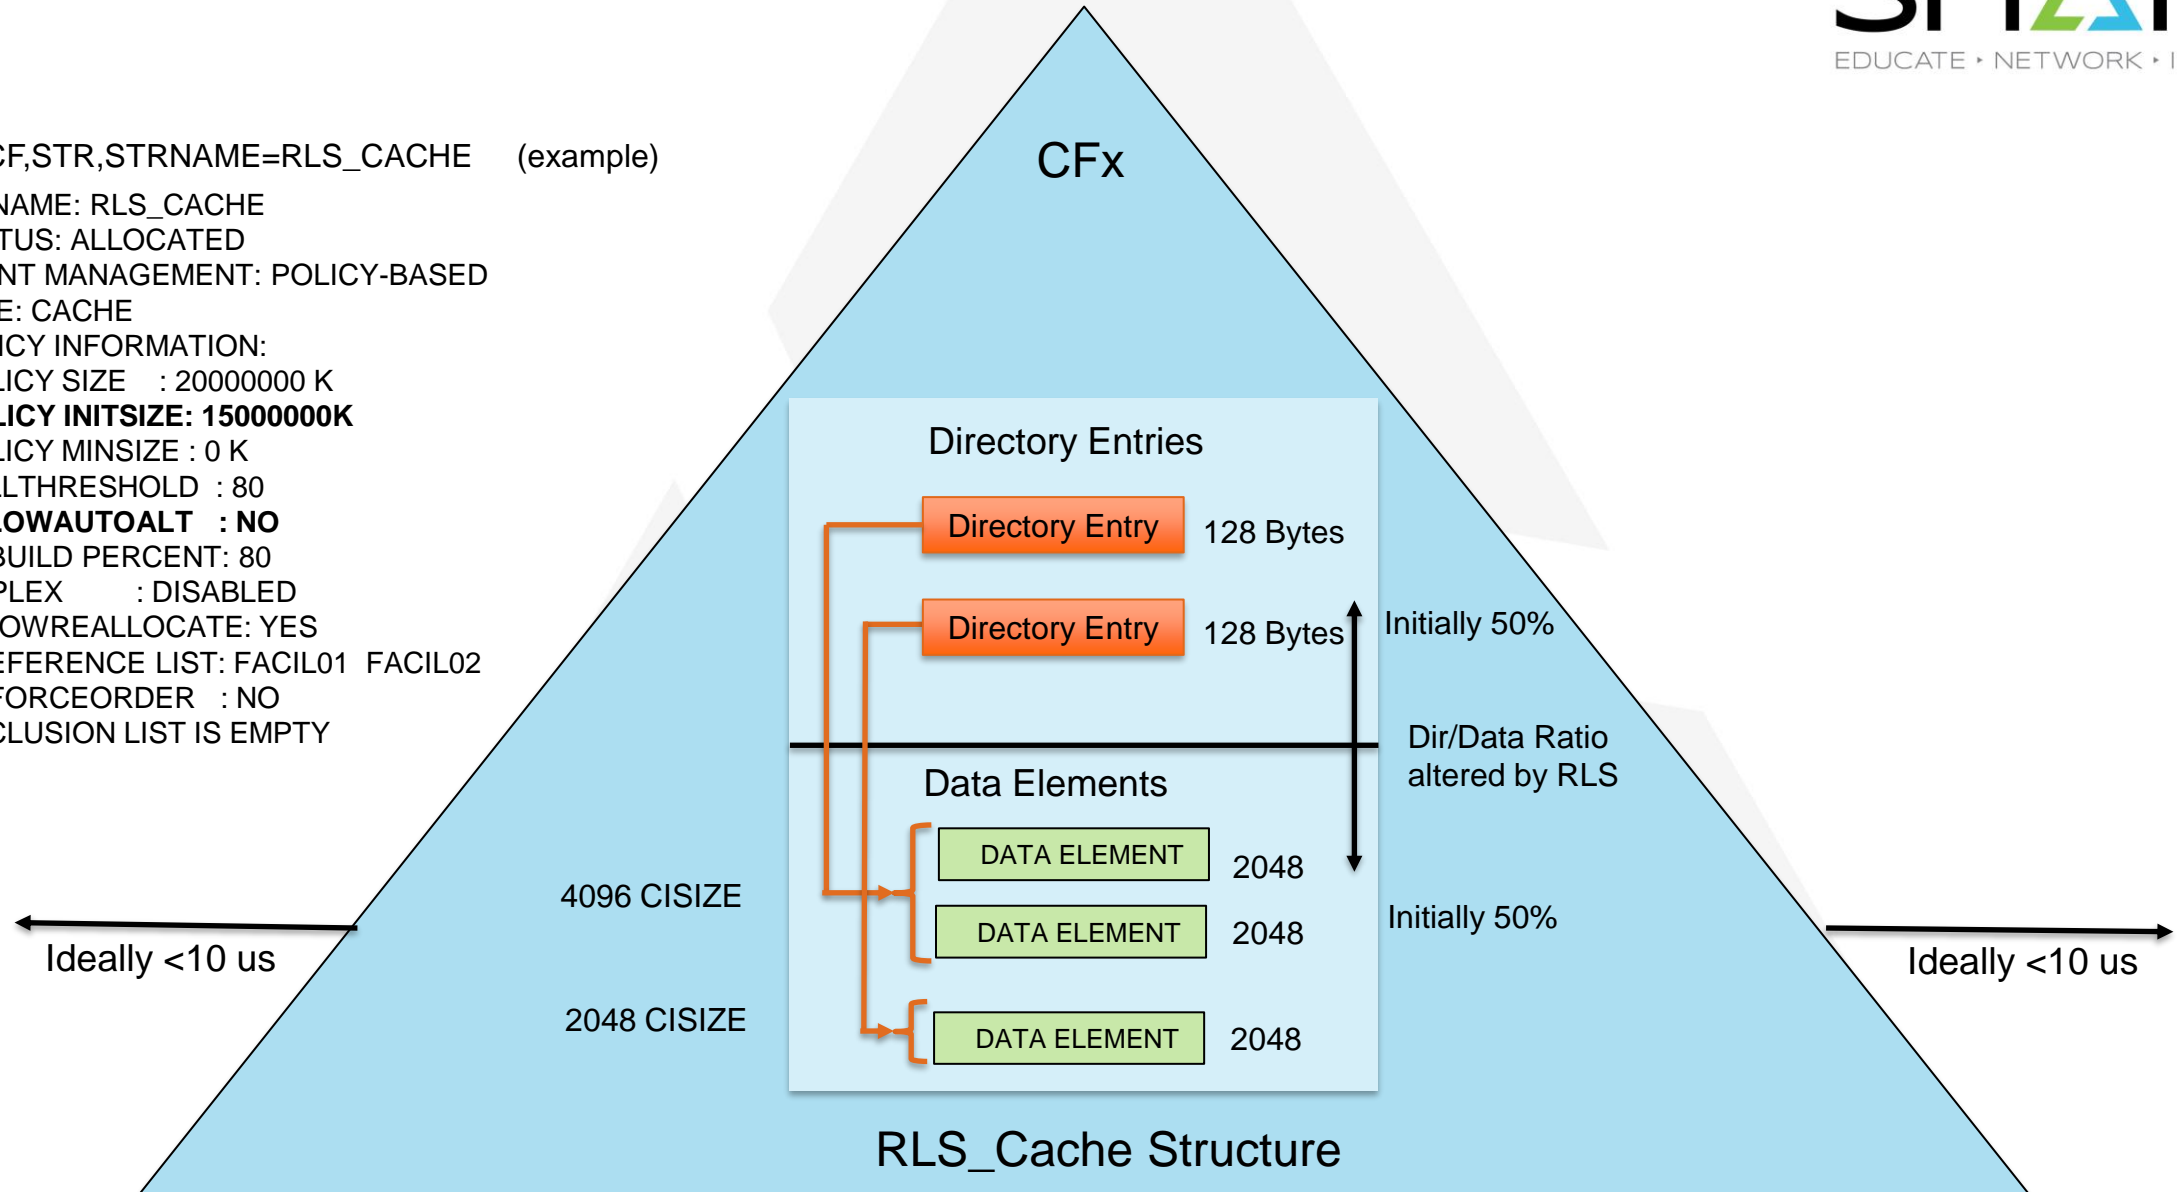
EDUCATE • NETWORK • I

CF,STR,STRNAME=RLS_CACHE (example)
NAME: RLS_CACHE
TUS: ALLOCATED
NT MANAGEMENT: POLICY-BASED
E: CACHE
ICY INFORMATION:
LICY SIZE : 20000000 K
LICY INITSIZE: 15000000K
LICY MINSIZE : 0 K
LTHRESHOLD : 80
OWAUTOALT : NO
BUILD PERCENT: 80
PLEX : DISABLED
OWREALLOCATE: YES
EFERENCE LIST: FACIL01 FACIL02
FORCEORDER : NO
CLUSION LIST IS EMPTY

CFx

Directory Entries

Directory Entry 128 Bytes

Directory Entry 128 Bytes

Initially 50%

Dir/Data Ratio altered by RLS

Data Elements

DATA ELEMENT 2048

4096 CISIZE

DATA ELEMENT 2048

Initially 50%

2048 CISIZE

DATA ELEMENT 2048

Ideally <10 us

Ideally <10 us

RLS_Cache Structure